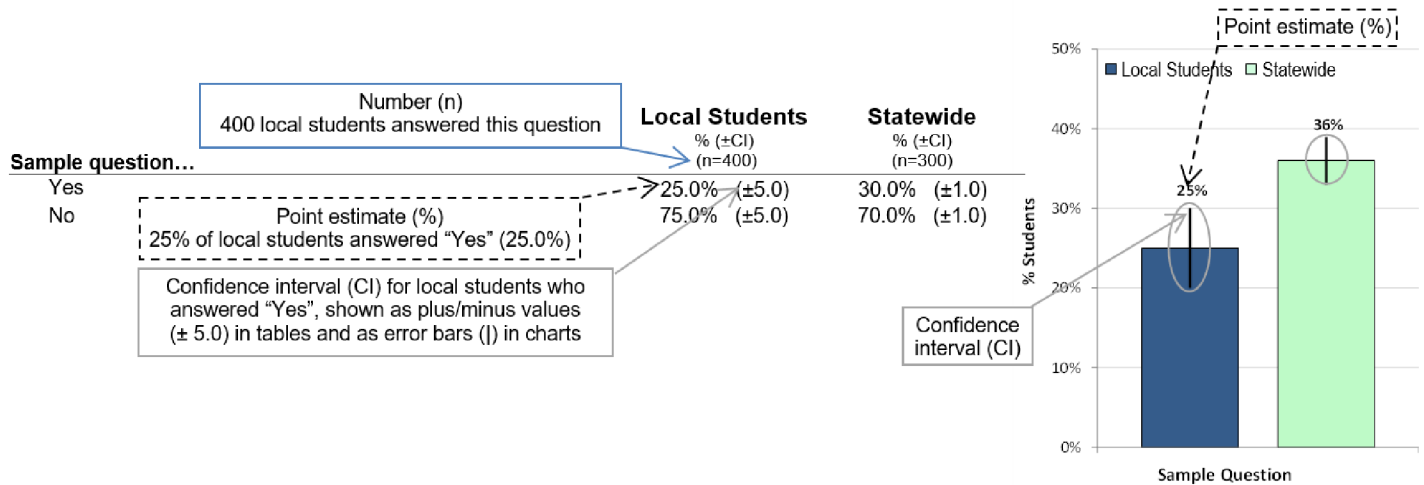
Number (n)
400 local students answered this question

| Sample question… | Local Students % (±CI) (n=400) | Statewide % (±CI) (n=300) |
|---|---|---|
| Yes | 25.0% (±5.0) | 30.0% (±1.0) |
| No | 75.0% (±5.0) | 70.0% (±1.0) |

Point estimate (%)
25% of local students answered "Yes" (25.0%)

Confidence interval (CI) for local students who answered "Yes", shown as plus/minus values (± 5.0) in tables and as error bars (|) in charts

Point estimate (%)

Local Students
Statewide

50%
40%
30%
20%
10%
0%

% Students

25%
36%

Confidence interval (CI)

Sample Question